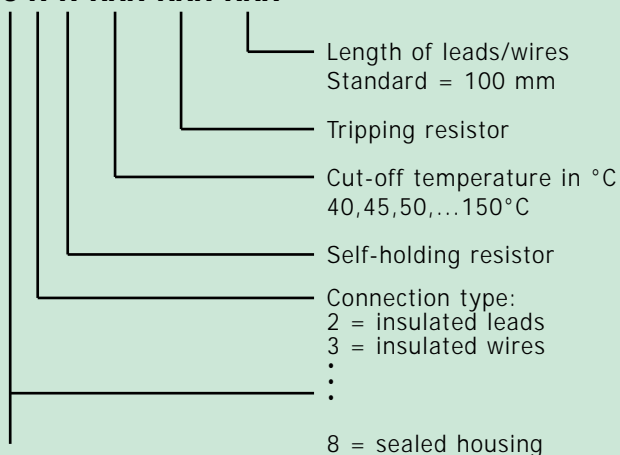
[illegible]

Length of leads/wires
Standard = 100 mm

Tripping resistor

Cut-off temperature in °C
40,45,50,...150°C

Self-holding resistor

Connection type:
2 = insulated leads
3 = insulated wires
⋮

8 = sealed housing